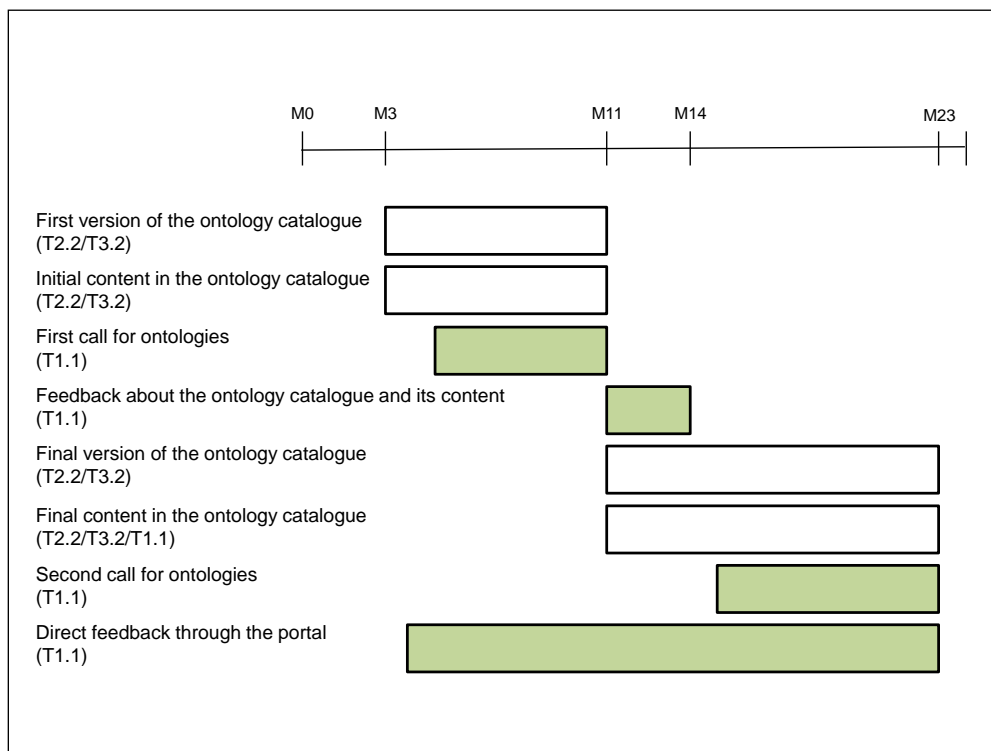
M0 M3 M11 M14 M23

First version of the ontology catalogue
(T2.2/T3.2)

Initial content in the ontology catalogue
(T2.2/T3.2)

First call for ontologies
(T1.1)

Feedback about the ontology catalogue and its content
(T1.1)

Final version of the ontology catalogue
(T2.2/T3.2)

Final content in the ontology catalogue
(T2.2/T3.2/T1.1)

Second call for ontologies
(T1.1)

Direct feedback through the portal
(T1.1)